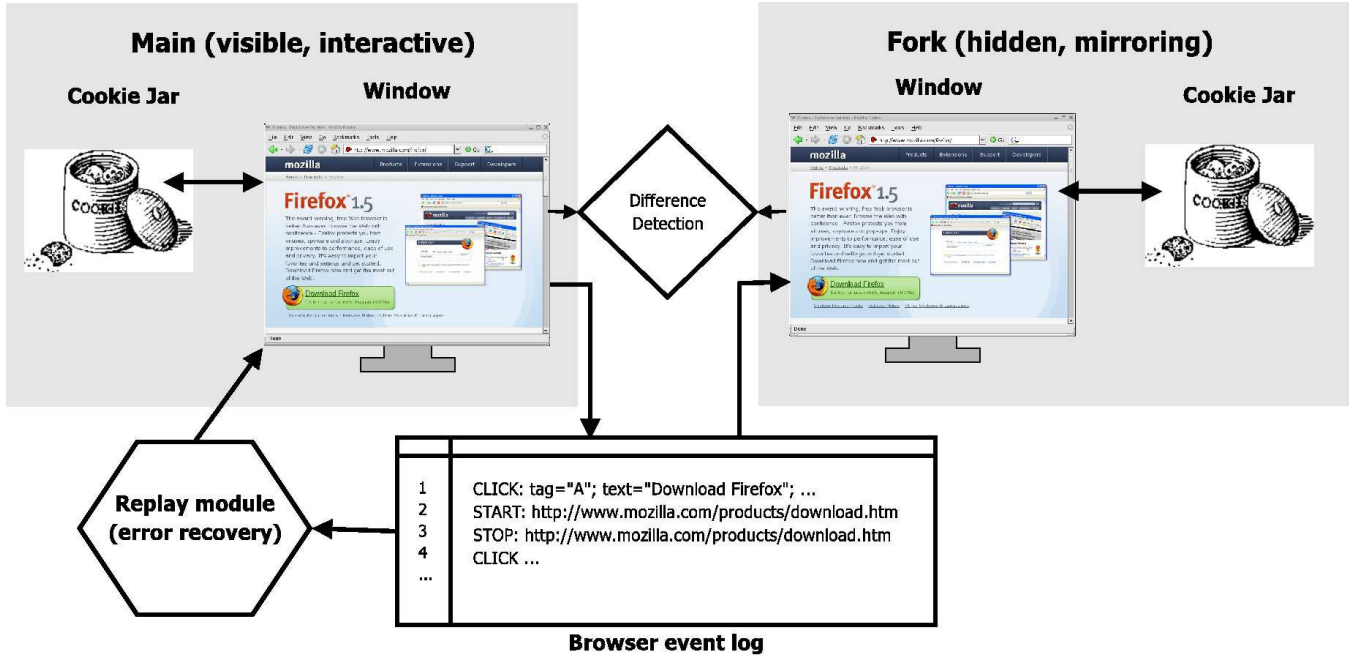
Main (visible, interactive)

Cookie Jar

Window

COOKIE

mozilla

Firefox 1.5

Download Firefox

Difference Detection

Fork (hidden, mirroring)

Window

Cookie Jar

mozilla

Firefox 1.5

Download Firefox

COOKIE

Replay module (error recovery)

| 1 | CLICK: tag="A"; text="Download Firefox"; ... |
|---|---|
| 2 | START: http://www.mozilla.com/products/download.htm |
| 3 | STOP: http://www.mozilla.com/products/download.htm |
| 4 | CLICK ... |
| ... | |

Browser event log